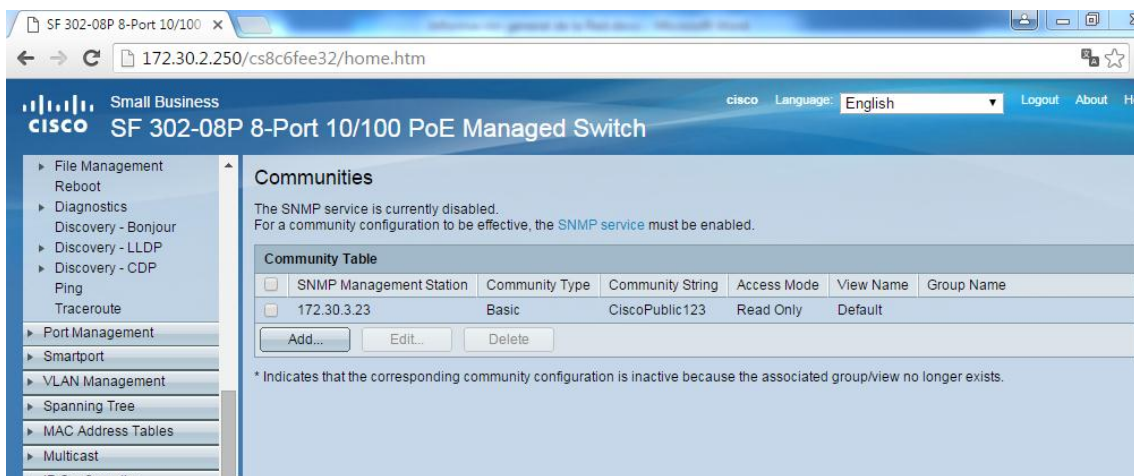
SF 302-08P 8-Port 10/100 ×

172.30.2.250/cs8c6fee32/home.htm

Small Business
cisco SF 302-08P 8-Port 10/100 PoE Managed Switch

cisco Language: English Logout About H

File Management
Reboot
Diagnostics
Discovery - Bonjour
Discovery - LLDP
Discovery - CDP
Ping
Traceroute
Port Management
Smartport
VLAN Management
Spanning Tree
MAC Address Tables
Multicast

Communities

The SNMP service is currently disabled.
For a community configuration to be effective, the SNMP service must be enabled.

Community Table

| | SNMP Management Station | Community Type | Community String | Access Mode | View Name | Group Name |
|---|---|---|---|---|---|---|
| | 172.30.3.23 | Basic | CiscoPublic123 | Read Only | Default | |

Add... Edit... Delete

* Indicates that the corresponding community configuration is inactive because the associated group/view no longer exists.